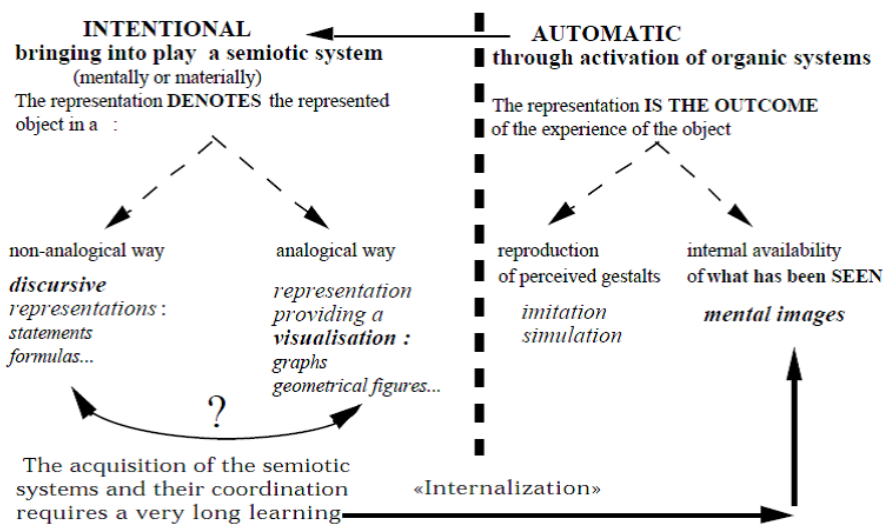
INTENTIONAL
bringing into play a semiotic system
(mentally or materially)
The representation DENOTES the represented object in a :

AUTOMATIC
through activation of organic systems
The representation IS THE OUTCOME of the experience of the object

non-analogical way
*discursive* *representations* :
*statements*
*formulas...*

analogical way
*representation providing a* ***visualisation :***
*graphs*
*geometrical figures...*

?

reproduction of perceived gestalts
*imitation*
*simulation*

internal availability of what has been SEEN
***mental images***

The acquisition of the semiotic systems and their coordination requires a very long learning

«Internalization»